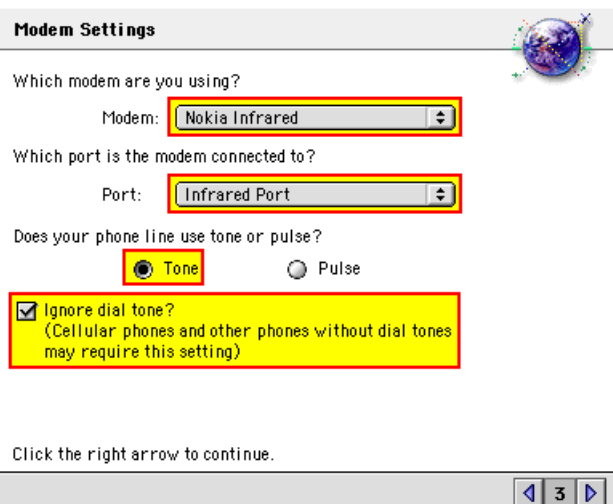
Modem Settings

Which modem are you using?

Modem: Nokia Infrared

Which port is the modem connected to?

Port: Infrared Port

Does your phone line use tone or pulse?

Tone

Pulse

Ignore dial tone?
(Cellular phones and other phones without dial tones may require this setting)

Click the right arrow to continue.

3